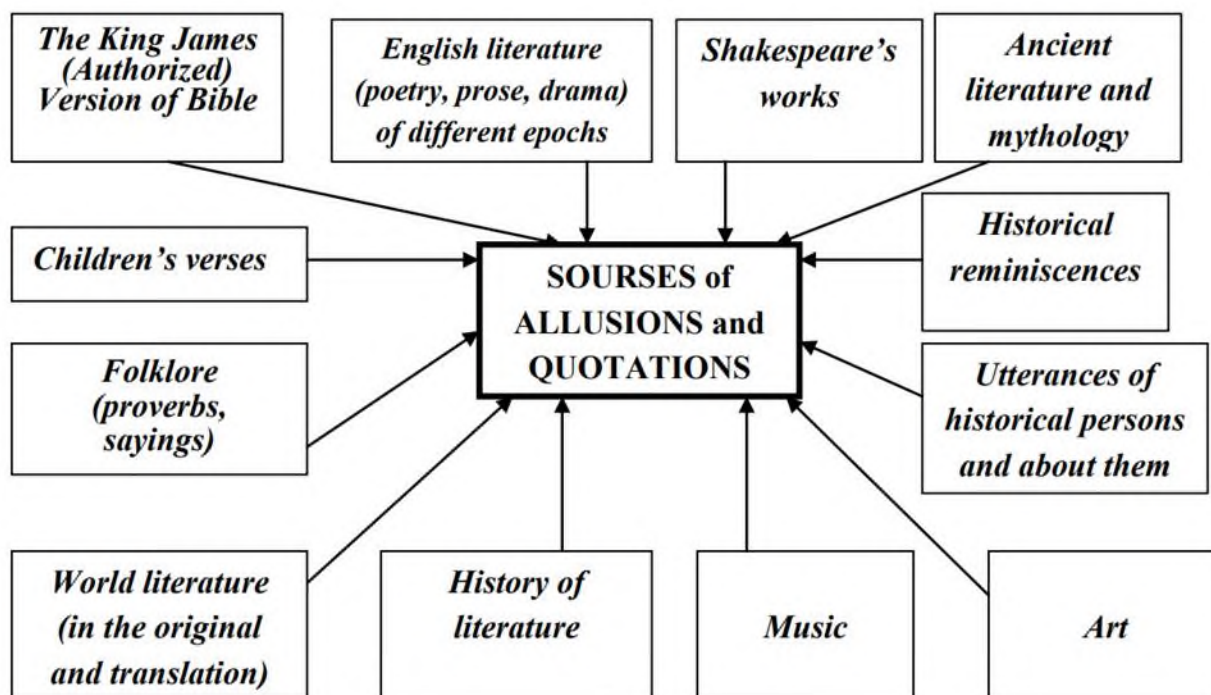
The King James (Authorized) Version of Bible

English literature (poetry, prose, drama) of different epochs

Shakespeare's works

Ancient literature and mythology

Children's verses

SOURSES of ALLUSIONS and QUOTATIONS

Historical reminiscences

Folklore (proverbs, sayings)

Utterances of historical persons and about them

World literature (in the original and translation)

History of literature

Music

Art